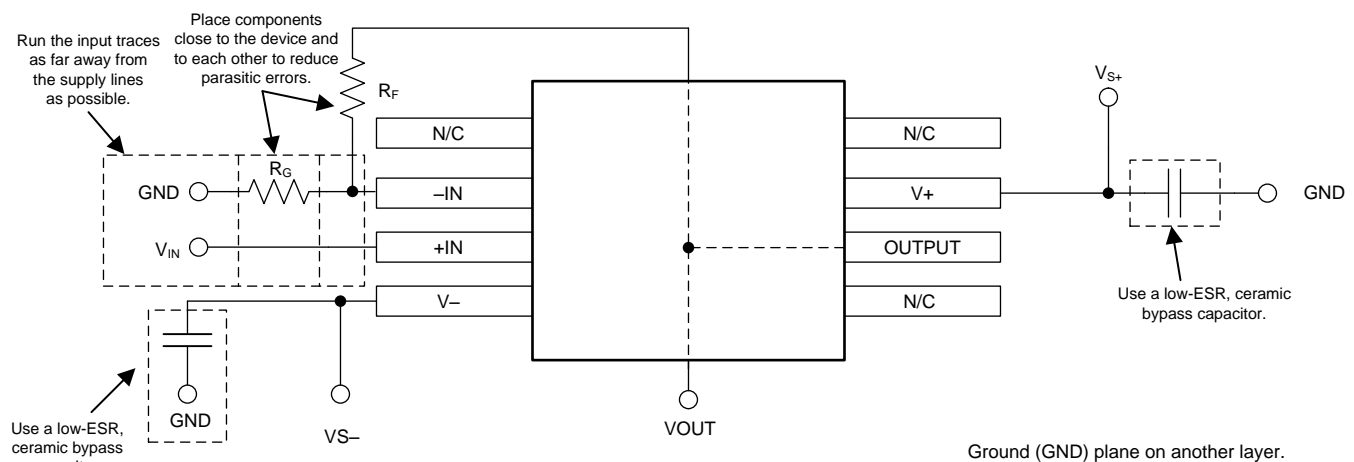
Run the input traces as far away from the supply lines as possible.

Place components close to the device and to each other to reduce parasitic errors.

$R_F$

$V_{S+}$

N/C

N/C

$R_G$

GND

–IN

V+

GND

$V_{IN}$

+IN

OUTPUT

V–

N/C

Use a low-ESR, ceramic bypass capacitor.

Use a low-ESR, ceramic bypass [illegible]

GND

VS–

VOUT

Ground (GND) plane on another layer.